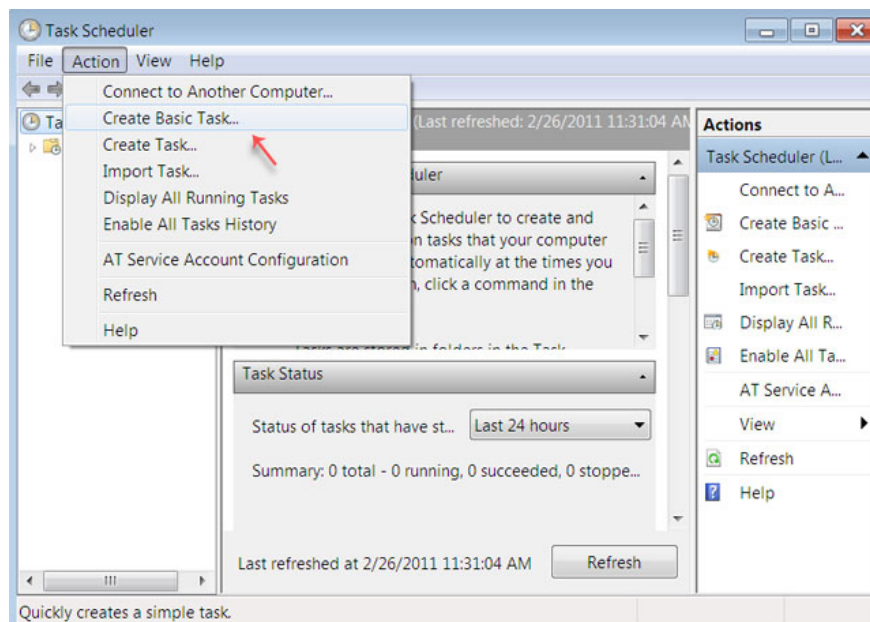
Task Scheduler

File Action View Help

Connect to Another Computer...
Create Basic Task...
Create Task...
Import Task...
Display All Running Tasks
Enable All Tasks History
AT Service Account Configuration
Refresh
Help

Ta

(Last refreshed: 2/26/2011 11:31:04 AM

uler

k Scheduler to create and n tasks that your computer tomatically at the times you n, click a command in the

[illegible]

Task Status

Status of tasks that have st... Last 24 hours

Summary: 0 total - 0 running, 0 succeeded, 0 stoppe...

Last refreshed at 2/26/2011 11:31:04 AM

Refresh

Actions

Task Scheduler (L...
Connect to A...
Create Basic ...
Create Task...
Import Task...
Display All R...
Enable All Ta...
AT Service A...
View
Refresh
Help

Quickly creates a simple task.